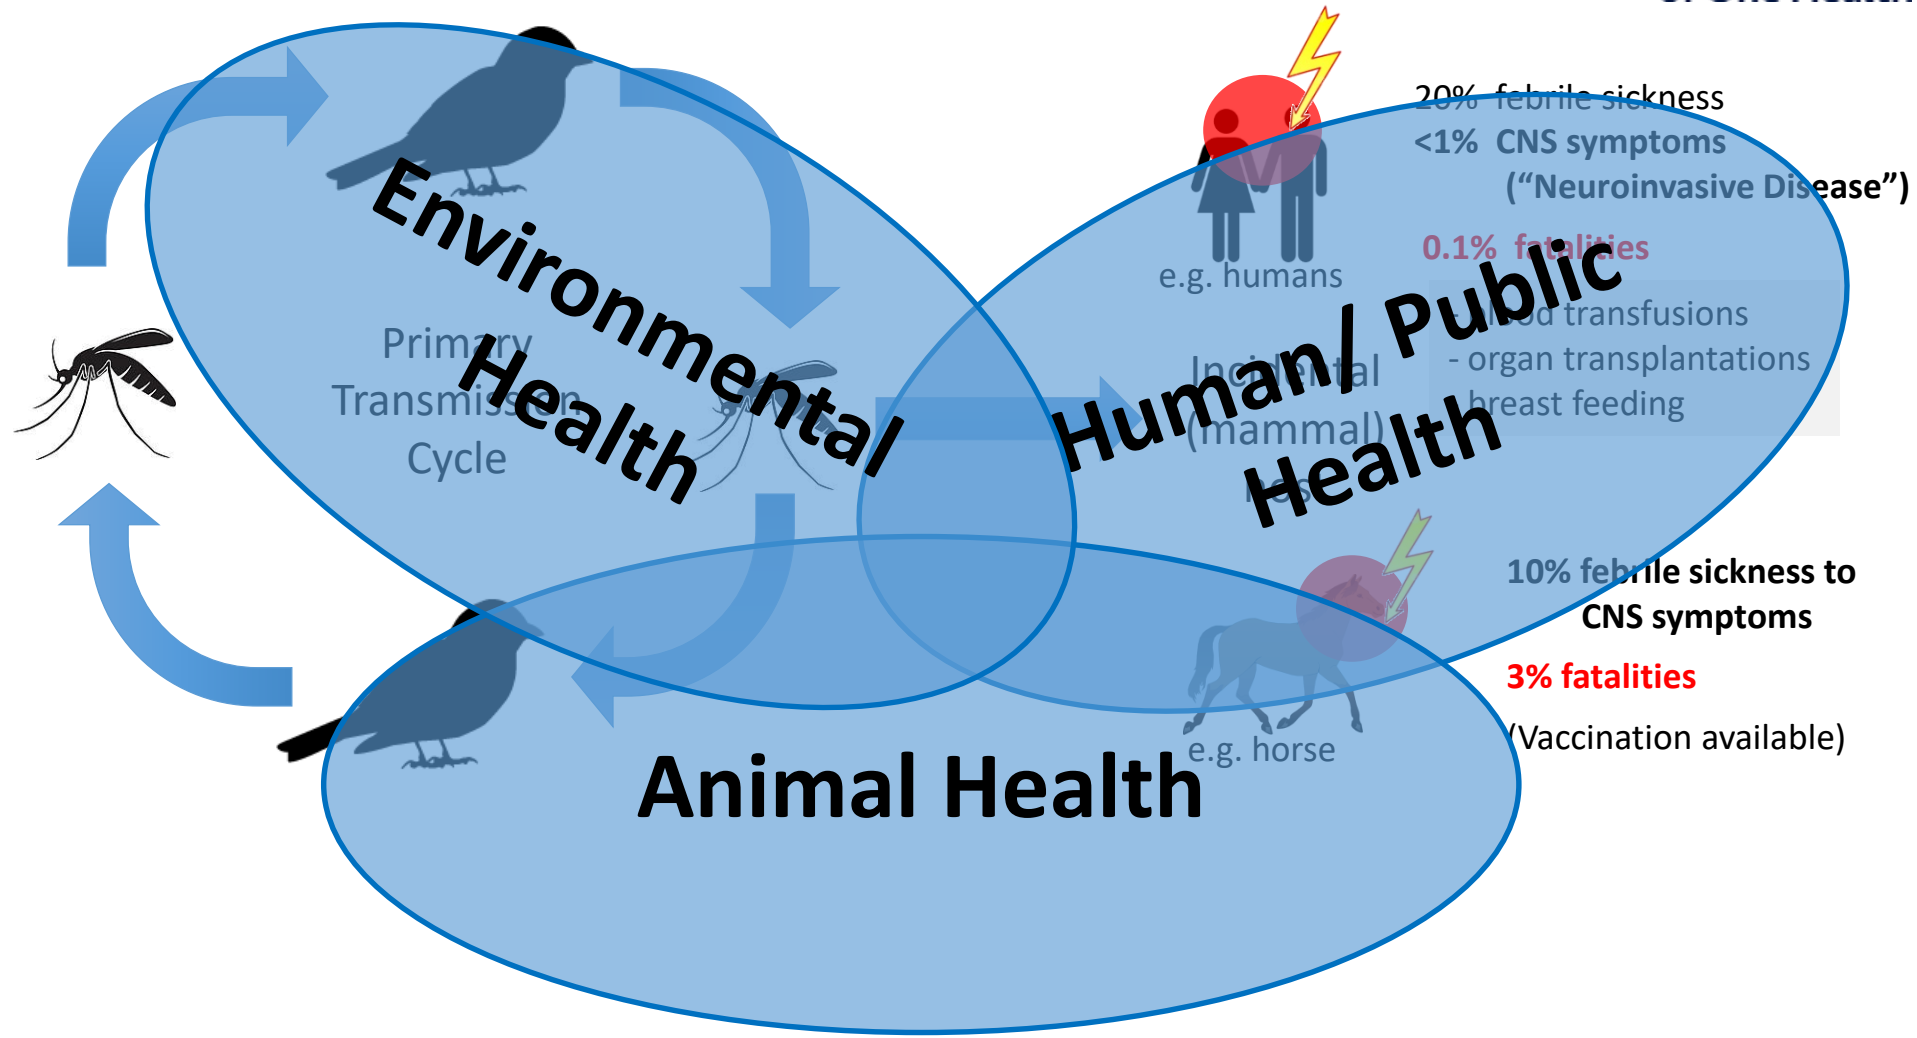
20% febrile sickness
<1% CNS symptoms
("Neuroinvasive Disease")
0.1% fatalities

Environmental Health

Primary Transmission Cycle

e.g. humans

Incidental (mammal) hos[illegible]

- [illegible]od transfusions
- organ transplantations
- breast feeding

Human/ Public Health

10% febrile sickness to CNS symptoms
3% fatalities
(Vaccination available)

e.g. horse

Animal Health